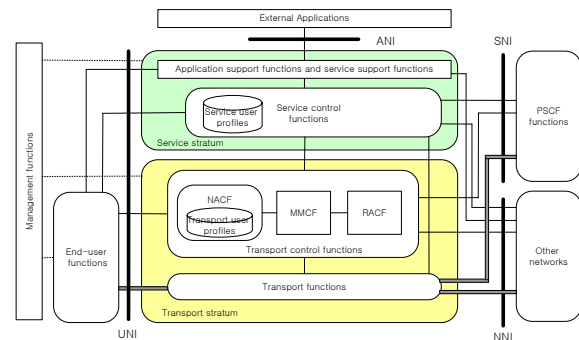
External Applications

ANI

SNI

Management functions

Application support functions and service support functions

Service user profiles

Service control functions

Service stratum

PSCF functions

NACF

Transport user profiles

MMCF

RACF

Transport control functions

End-user functions

Other networks

Transport functions

Transport stratum

UNI

NNI